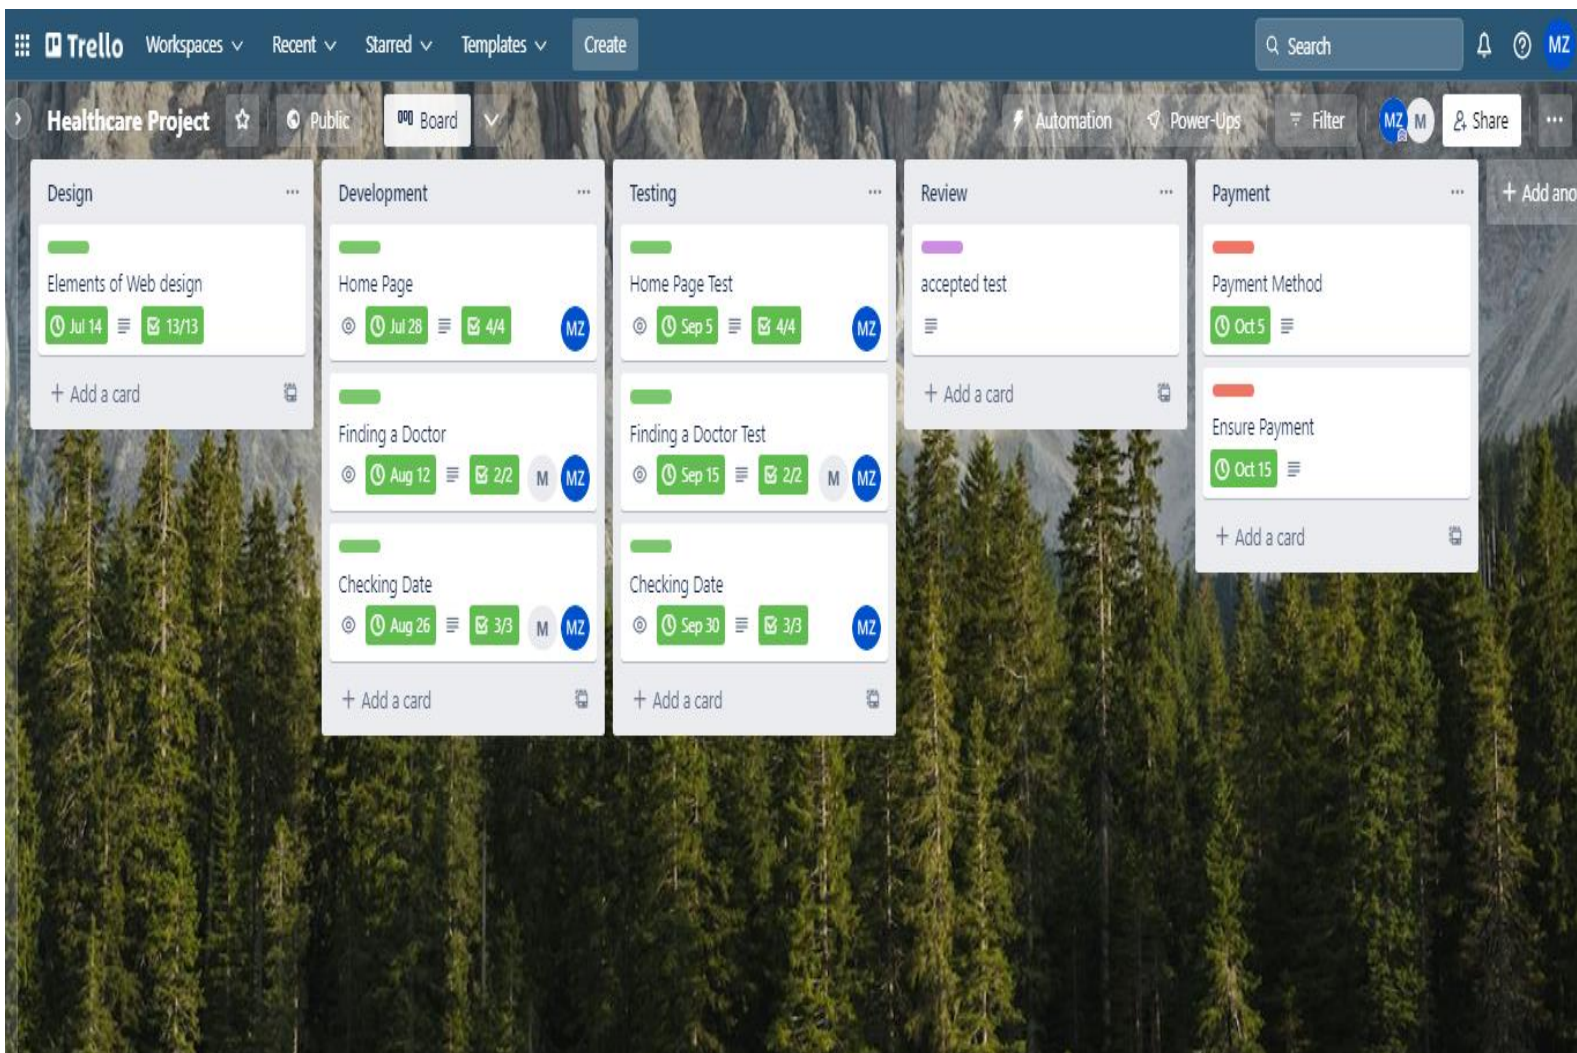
Trello Workspaces Recent Starred Templates Create Search MZ

Healthcare Project Public Board Automation Power-Ups Filter MZ M Share ···

Design ···

Elements of Web design
Jul 14 13/13

+ Add a card

Development ···

Home Page
Jul 28 4/4 MZ

Finding a Doctor
Aug 12 2/2 M MZ

Checking Date
Aug 26 3/3 M MZ

+ Add a card

Testing ···

Home Page Test
Sep 5 4/4 MZ

Finding a Doctor Test
Sep 15 2/2 M MZ

Checking Date
Sep 30 3/3 MZ

+ Add a card

Review ···

accepted test

+ Add a card

Payment ···

Payment Method
Oct 5

Ensure Payment
Oct 15

+ Add a card

+ Add ano